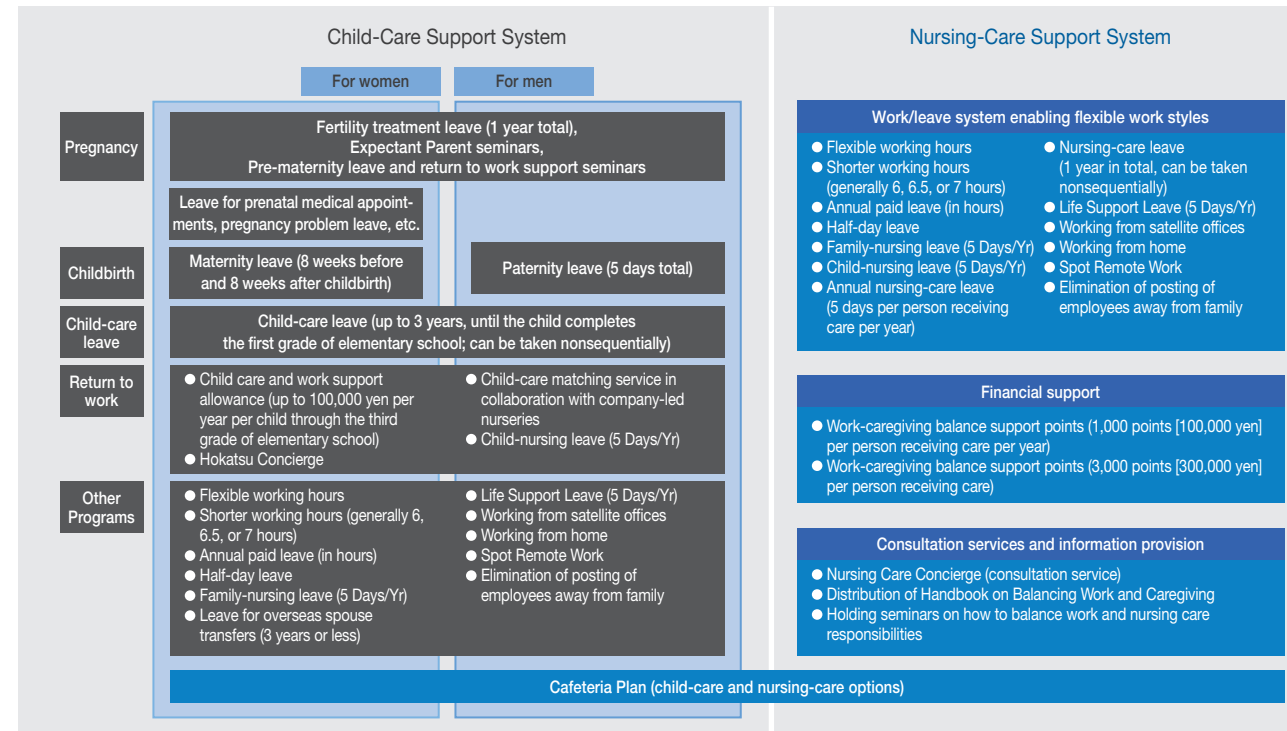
Child-Care Support System

For women

For men

Pregnancy

Fertility treatment leave (1 year total), Expectant Parent seminars, Pre-maternity leave and return to work support seminars

Leave for prenatal medical appointments, pregnancy problem leave, etc.

Childbirth

Maternity leave (8 weeks before and 8 weeks after childbirth)

Paternity leave (5 days total)

Child-care leave

Child-care leave (up to 3 years, until the child completes the first grade of elementary school; can be taken nonsequentially)

Return to work

● Child care and work support allowance (up to 100,000 yen per year per child through the third grade of elementary school)
● Hokatsu Concierge

● Child-care matching service in collaboration with company-led nurseries
● Child-nursing leave (5 Days/Yr)

Other Programs

● Flexible working hours
● Shorter working hours (generally 6, 6.5, or 7 hours)
● Annual paid leave (in hours)
● Half-day leave
● Family-nursing leave (5 Days/Yr)
● Leave for overseas spouse transfers (3 years or less)

● Life Support Leave (5 Days/Yr)
● Working from satellite offices
● Working from home
● Spot Remote Work
● Elimination of posting of employees away from family

Cafeteria Plan (child-care and nursing-care options)

Nursing-Care Support System

Work/leave system enabling flexible work styles

● Flexible working hours
● Shorter working hours (generally 6, 6.5, or 7 hours)
● Annual paid leave (in hours)
● Half-day leave
● Family-nursing leave (5 Days/Yr)
● Child-nursing leave (5 Days/Yr)
● Annual nursing-care leave (5 days per person receiving care per year)

● Nursing-care leave (1 year in total, can be taken nonsequentially)
● Life Support Leave (5 Days/Yr)
● Working from satellite offices
● Working from home
● Spot Remote Work
● Elimination of posting of employees away from family

Financial support

● Work-caregiving balance support points (1,000 points [100,000 yen] per person receiving care per year)
● Work-caregiving balance support points (3,000 points [300,000 yen] per person receiving care)

Consultation services and information provision

● Nursing Care Concierge (consultation service)
● Distribution of Handbook on Balancing Work and Caregiving
● Holding seminars on how to balance work and nursing care responsibilities